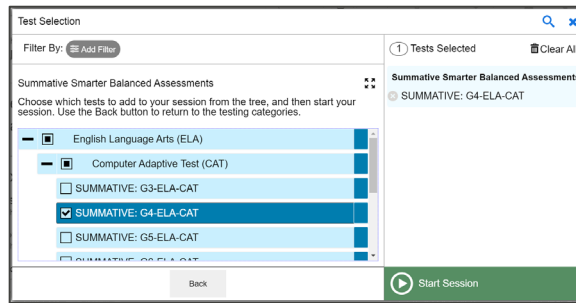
Test Selection

Filter By: Add Filter

1 Tests Selected

Clear All

Summative Smarter Balanced Assessments

Choose which tests to add to your session from the tree, and then start your session. Use the Back button to return to the testing categories.

English Language Arts (ELA)

Computer Adaptive Test (CAT)

SUMMATIVE: G3-ELA-CAT

SUMMATIVE: G4-ELA-CAT

SUMMATIVE: G5-ELA-CAT

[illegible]

Summative Smarter Balanced Assessments

SUMMATIVE: G4-ELA-CAT

Back

Start Session